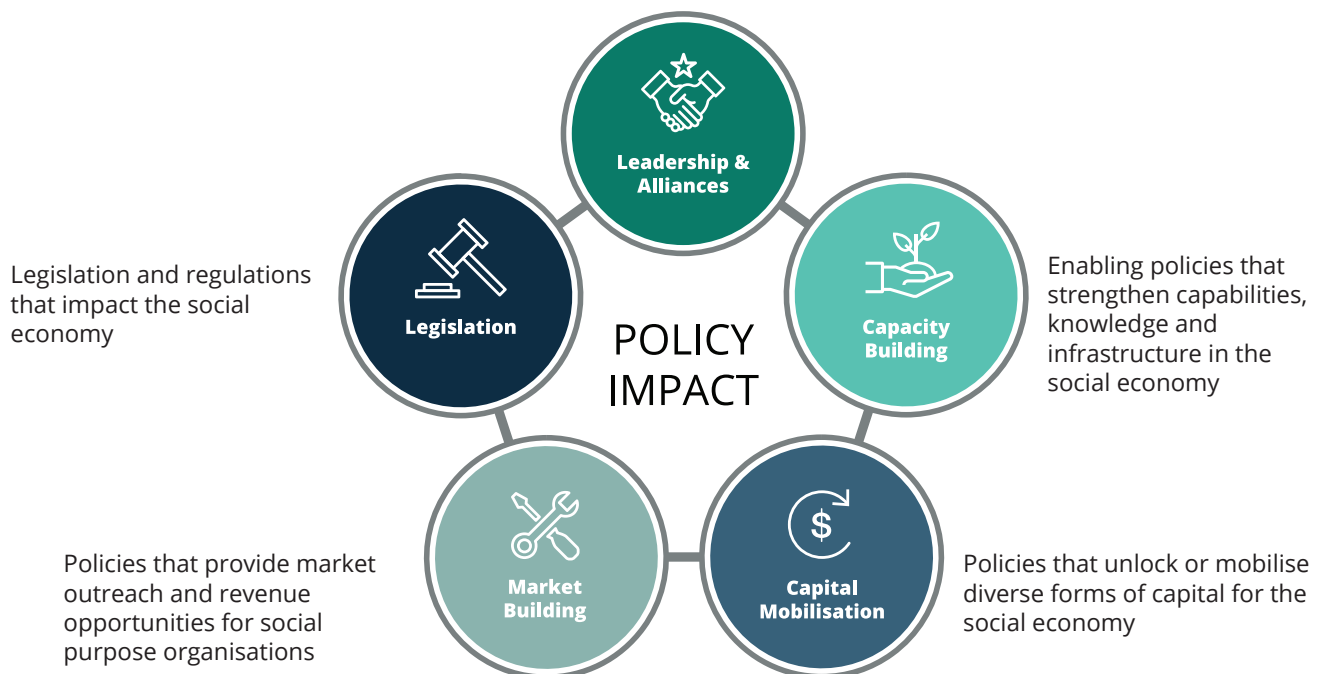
Leadership & Alliances

Legislation and regulations that impact the social economy

Legislation

POLICY IMPACT

Capacity Building

Enabling policies that strengthen capabilities, knowledge and infrastructure in the social economy

Market Building

Policies that provide market outreach and revenue opportunities for social purpose organisations

$

Capital Mobilisation

Policies that unlock or mobilise diverse forms of capital for the social economy